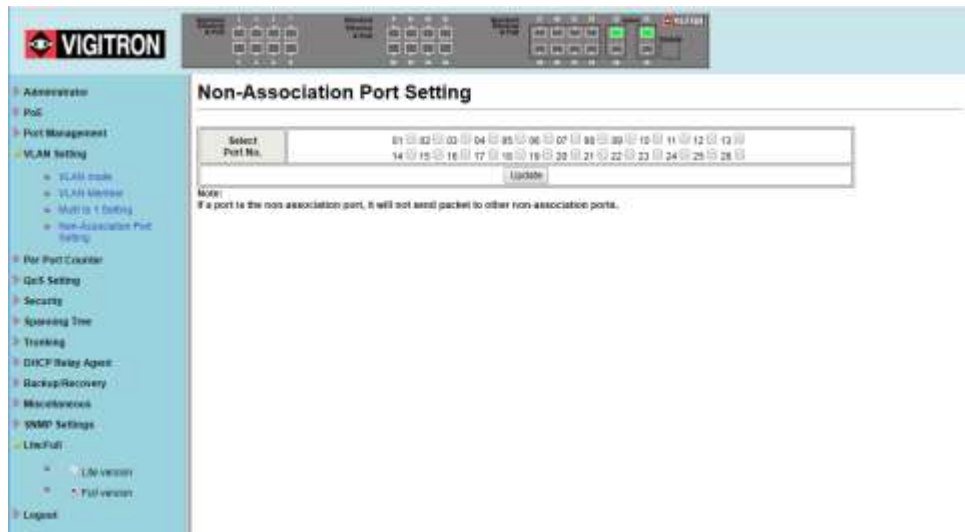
VIGITRON

Administrator
PoE
Port Management
VLAN Setting
VLAN mode
VLAN Member
Multi to 1 Setting
Non-Association Port Setting
Per Port Counter
QoS Setting
Security
Spanning Tree
Trunking
DHCP Relay Agent
Backup/Recovery
Miscellaneous
SNMP Settings
Lite/Full
Lite version
Full version
Logout

Non-Association Port Setting

| Select Port No. | 01 02 03 04 05 06 07 08 09 10 11 12 13 14 15 16 17 18 19 20 21 22 23 24 25 26 |
|---|---|
| | Update |

Note:
If a port is the non association port, it will not send packet to other non-association ports.